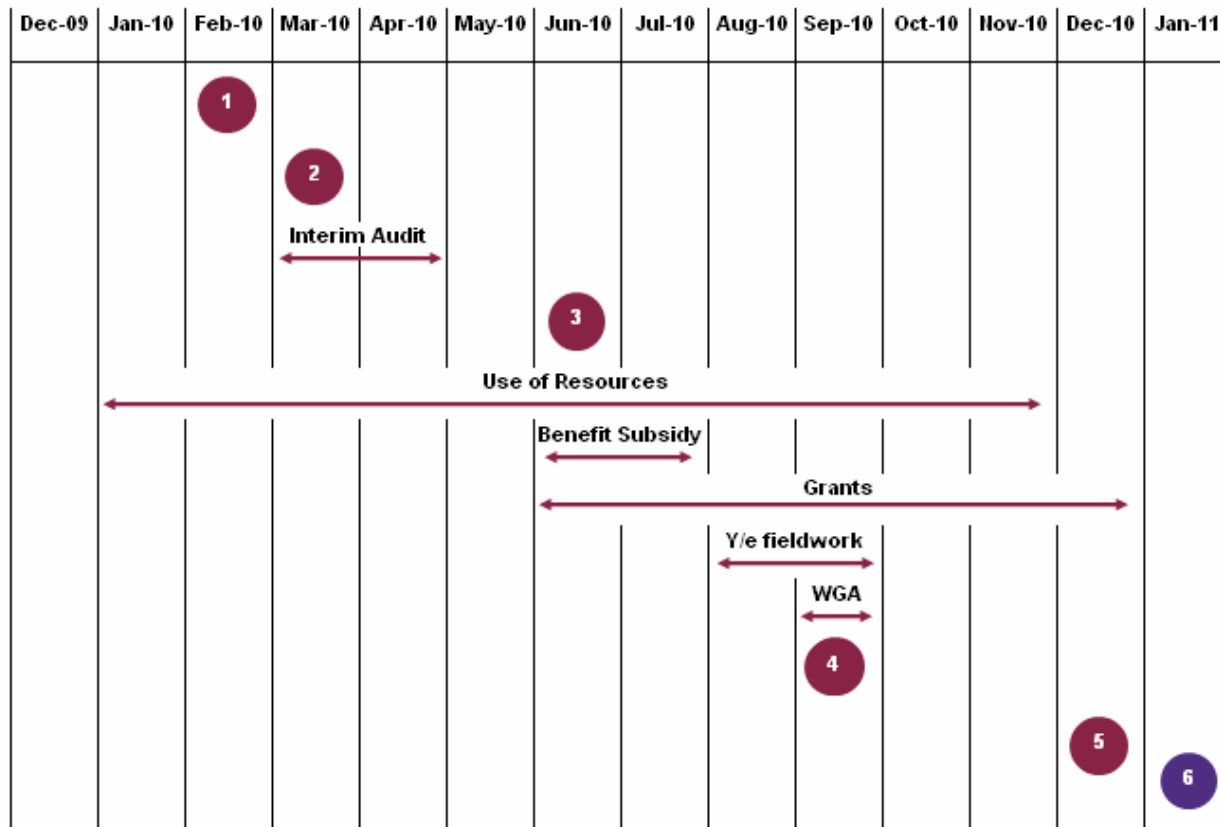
| Dec-09 | Jan-10 | Feb-10 | Mar-10 | Apr-10 | May-10 | Jun-10 | Jul-10 | Aug-10 | Sep-10 | Oct-10 | Nov-10 | Dec-10 | Jan-11 |
|---|---|---|---|---|---|---|---|---|---|---|---|---|---|

1

2

Interim Audit

3

Use of Resources

Benefit Subsidy

Grants

Y/e fieldwork

WGA

4

5

6